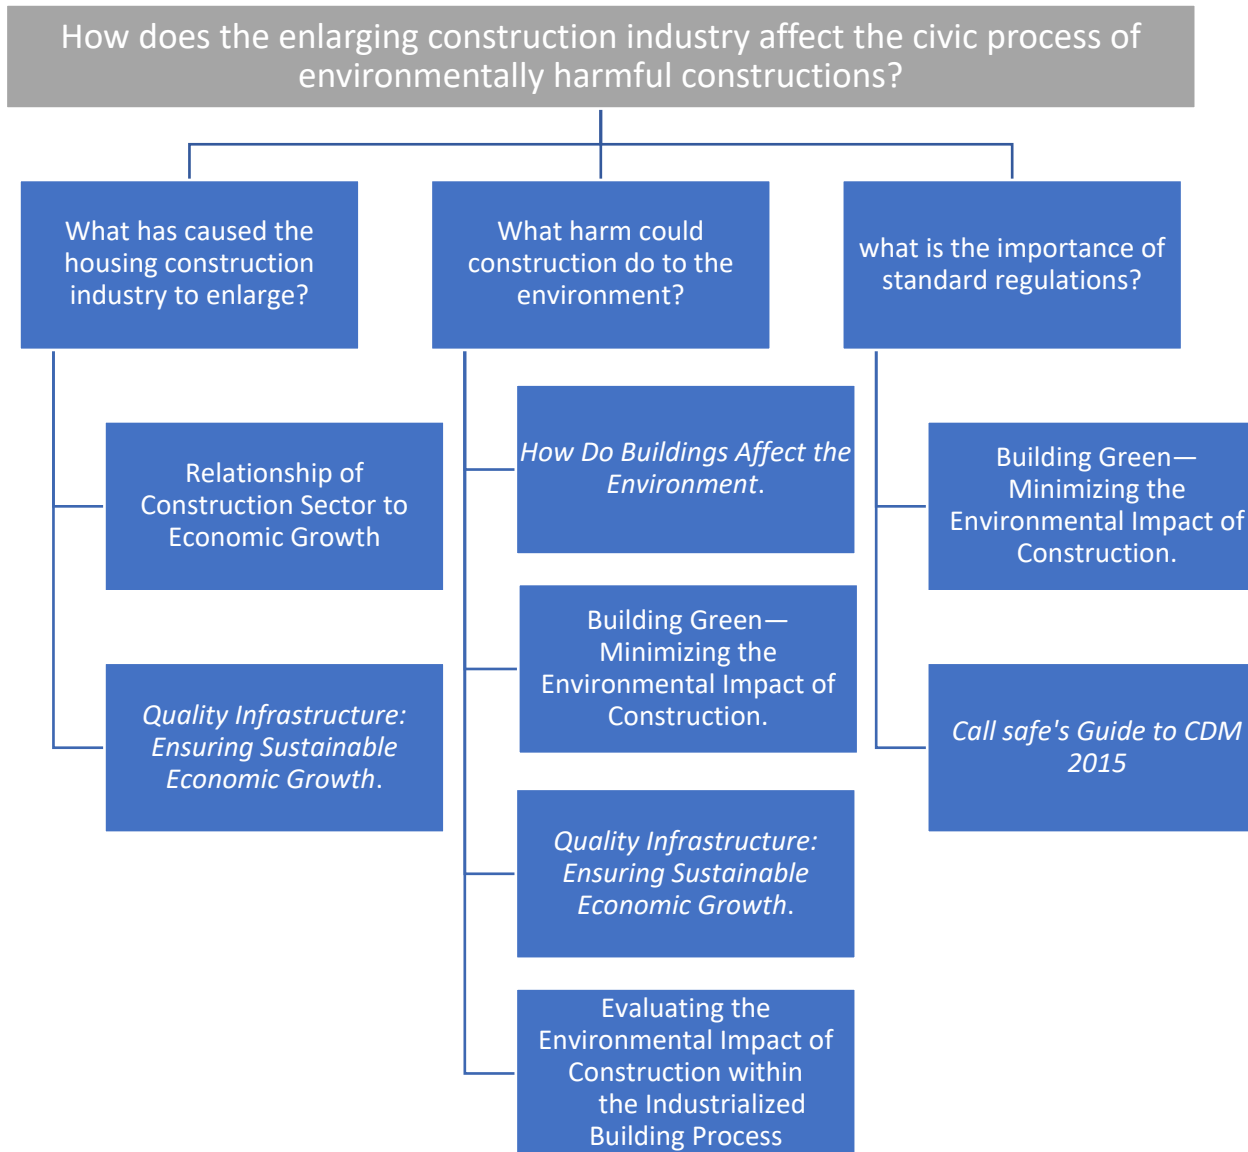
How does the enlarging construction industry affect the civic process of environmentally harmful constructions?

What has caused the housing construction industry to enlarge?

What harm could construction do to the environment?

what is the importance of standard regulations?

Relationship of Construction Sector to Economic Growth

Quality Infrastructure: Ensuring Sustainable Economic Growth.

How Do Buildings Affect the Environment.

Building Green—Minimizing the Environmental Impact of Construction.

Quality Infrastructure: Ensuring Sustainable Economic Growth.

Evaluating the Environmental Impact of Construction within the Industrialized Building Process

Building Green—Minimizing the Environmental Impact of Construction.

Call safe's Guide to CDM 2015